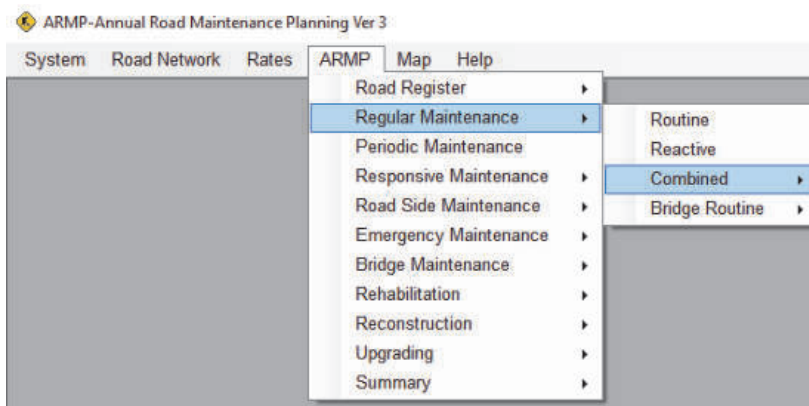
ARMP-Annual Road Maintenance Planning Ver 3

System Road Network Rates ARMP Map Help

Road Register
Regular Maintenance
Periodic Maintenance
Responsive Maintenance
Road Side Maintenance
Emergency Maintenance
Bridge Maintenance
Rehabilitation
Reconstruction
Upgrading
Summary

Routine
Reactive
Combined
Bridge Routine